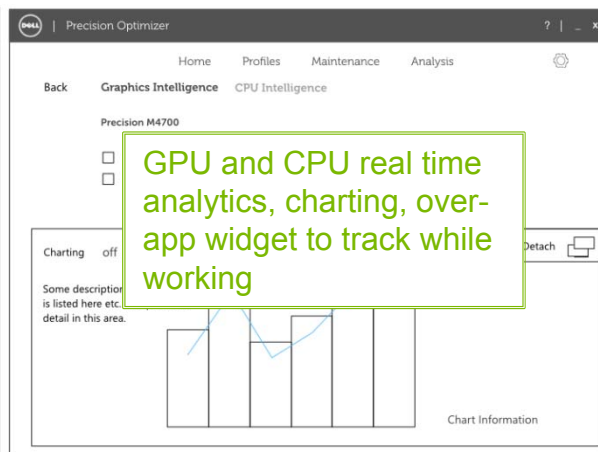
DELL | Precision Optimizer

? | _ x

Home Profiles Maintenance Analysis

Back Graphics Intelligence CPU Intelligence

Precision M4700

GPU and CPU real time analytics, charting, over-app widget to track while working

Charting off

Detach

Some description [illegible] is listed here etc. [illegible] detail in this area.

Chart Information